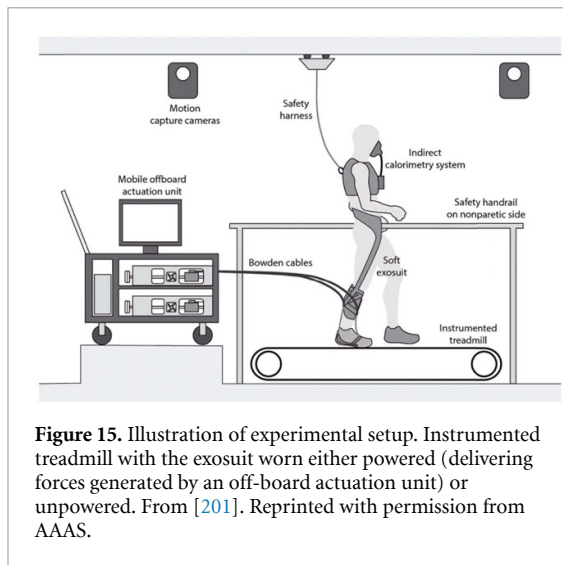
Motion capture cameras

Safety harness

Indirect calorimetry system

Mobile offboard actuation unit

Safety handrail on nonparetic side

Bowden cables

Soft exosuit

Instrumented treadmill

**Figure 15.** Illustration of experimental setup. Instrumented treadmill with the exosuit worn either powered (delivering forces generated by an off-board actuation unit) or unpowered. From [201]. Reprinted with permission from AAAS.